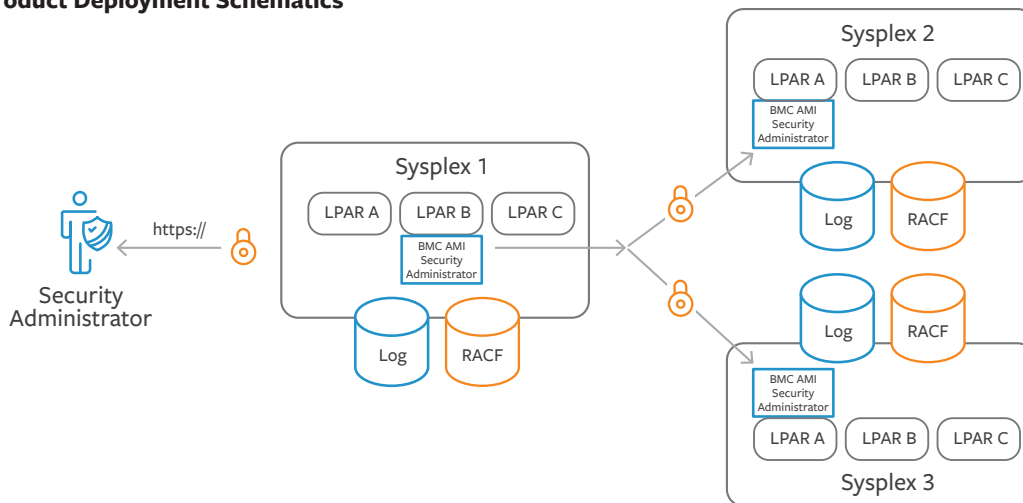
oduct Deployment Schematics

Security Administrator

https://

Sysplex 1

LPAR A
LPAR B
LPAR C

BMC AMI Security Administrator

Log
RACF

Sysplex 2

LPAR A
LPAR B
LPAR C

BMC AMI Security Administrator

Log
RACF

Log
RACF

BMC AMI Security Administrator

LPAR A
LPAR B
LPAR C

Sysplex 3